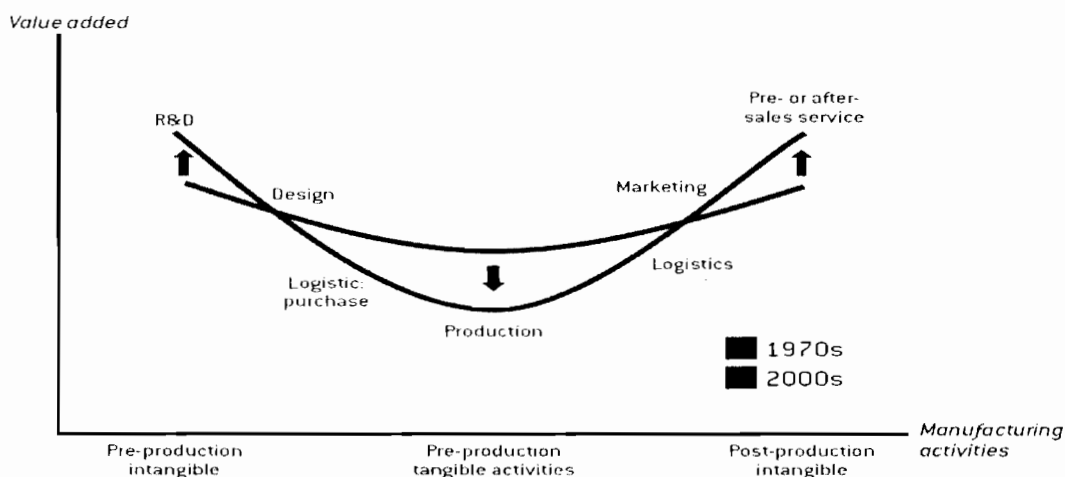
Value added

R&D

Pre- or after-sales service

Design

Marketing

Logistic: purchase

Logistics

Production

1970s

2000s

Manufacturing activities

Pre-production intangible

Pre-production tangible activities

Post-production intangible